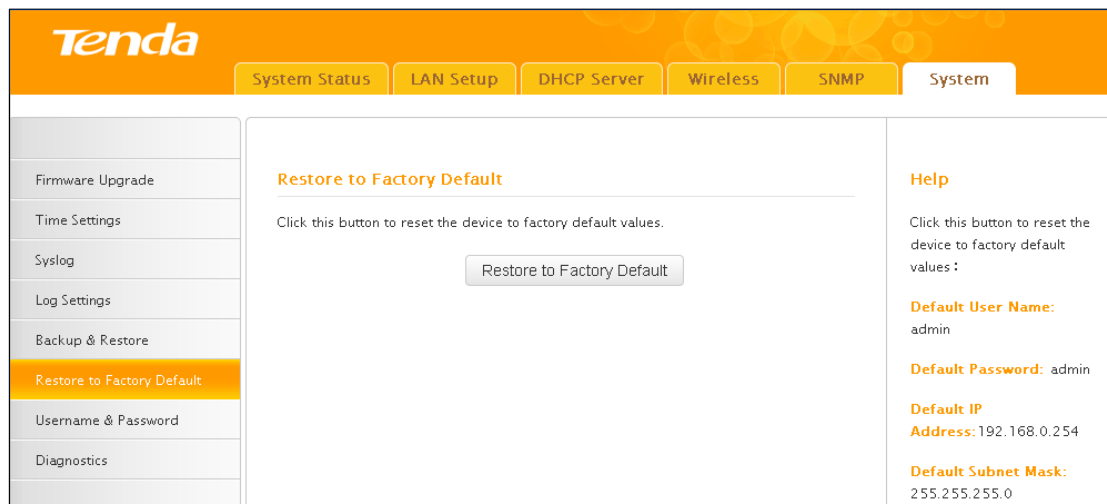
Tenda

System Status
LAN Setup
DHCP Server
Wireless
SNMP
System

Firmware Upgrade
Time Settings
Syslog
Log Settings
Backup & Restore
Restore to Factory Default
Username & Password
Diagnostics

Restore to Factory Default

Click this button to reset the device to factory default values.

Restore to Factory Default

Help

Click this button to reset the device to factory default values:

Default User Name: admin

Default Password: admin

Default IP Address: 192.168.0.254

Default Subnet Mask: 255.255.255.0